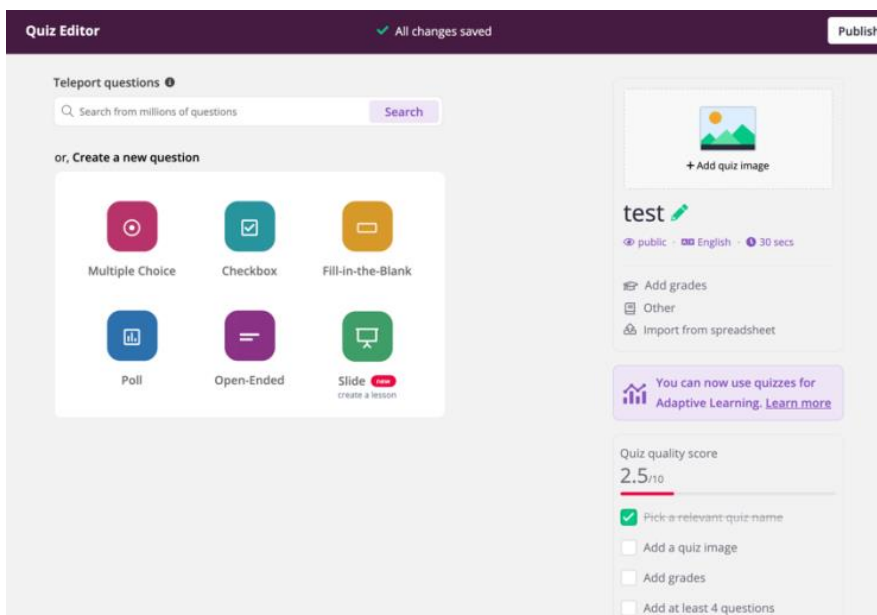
Quiz Editor

All changes saved

Publish

Teleport questions

Search from millions of questions

Search

or, Create a new question

Multiple Choice

Checkbox

Fill-in-the-Blank

Poll

Open-Ended

Slide new
create a lesson

+ Add quiz image

test

public · English · 30 secs

Add grades

Other

Import from spreadsheet

You can now use quizzes for Adaptive Learning. Learn more

Quiz quality score

2.5/10

~~Pick a relevant quiz name~~

Add a quiz image

Add grades

Add at least 4 questions